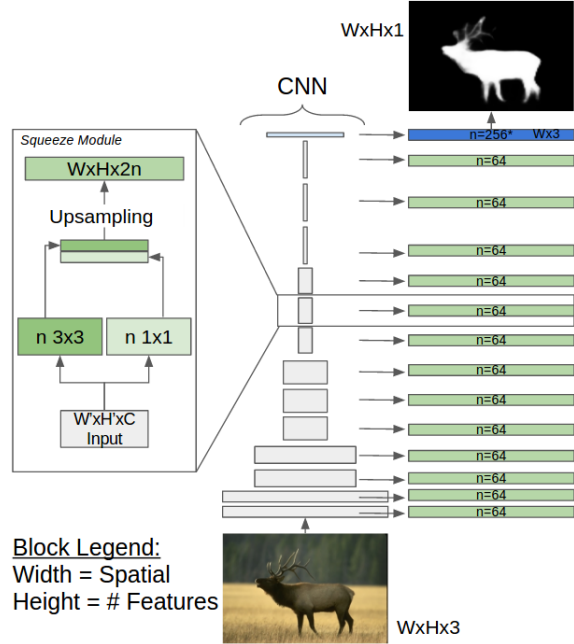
WxHx1

CNN

Squeeze Module

WxHx2n

Upsampling

n 3x3

n 1x1

W'xH'xC
Input

n=256* Wx3
n=64
n=64
n=64
n=64
n=64
n=64
n=64
n=64
n=64
n=64
n=64
n=64
n=64

Block Legend:
Width = Spatial
Height = # Features

WxHx3